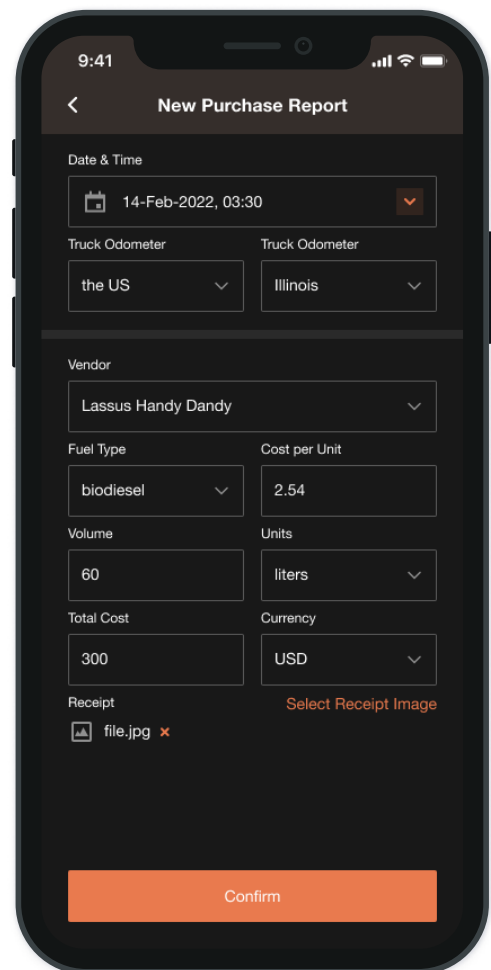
9:41

New Purchase Report

Date & Time

14-Feb-2022, 03:30

Truck Odometer

the US

Truck Odometer

Illinois

Vendor

Lassus Handy Dandy

Fuel Type

biodiesel

Cost per Unit

2.54

Volume

60

Units

liters

Total Cost

300

Currency

USD

Receipt

Select Receipt Image

file.jpg ×

Confirm